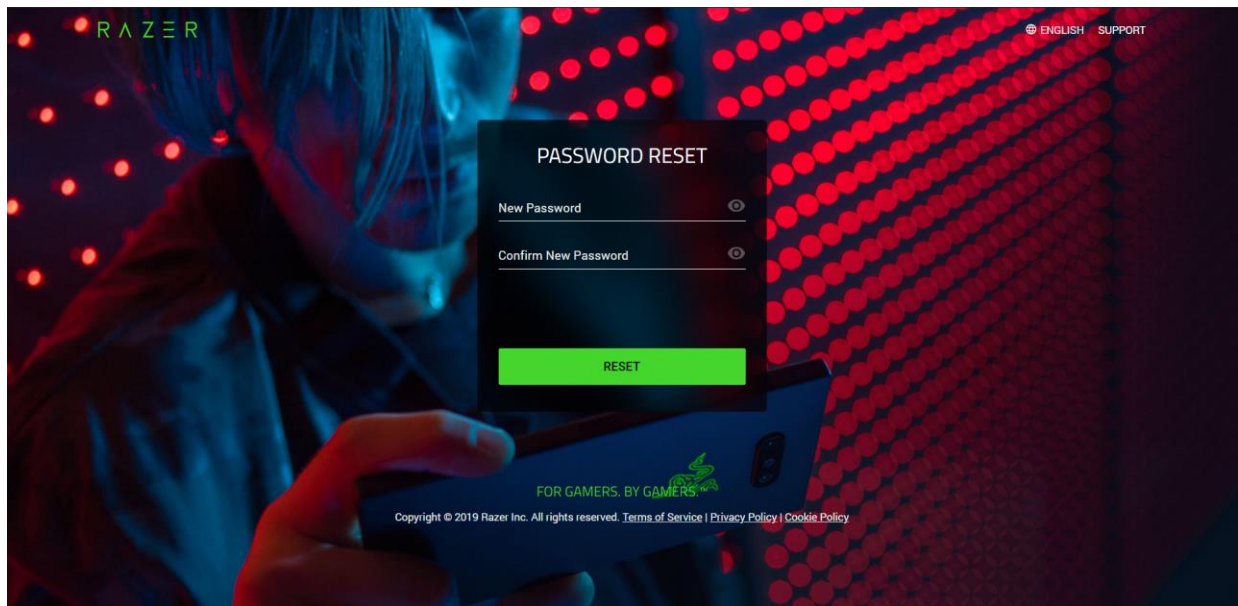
RAZER

ENGLISH SUPPORT

PASSWORD RESET

New Password

Confirm New Password

RESET

FOR GAMERS. BY GAMERS.™

Copyright © 2019 Razer Inc. All rights reserved. Terms of Service | Privacy Policy | Cookie Policy